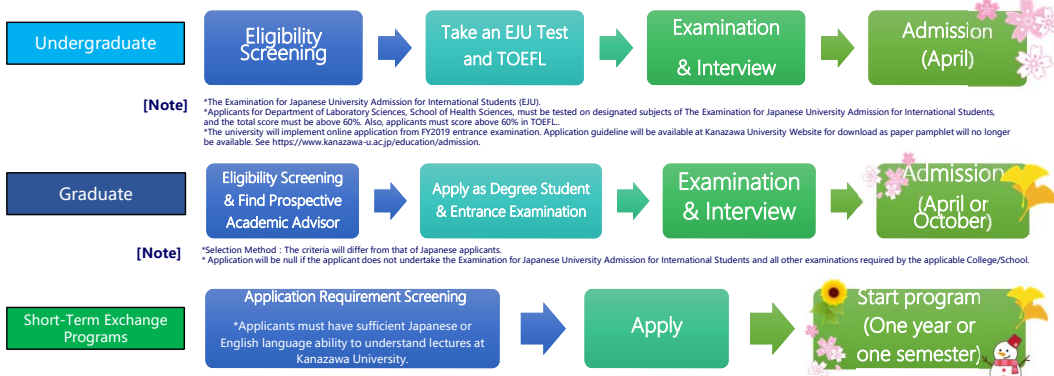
Undergraduate

Eligibility Screening

Take an EJU Test and TOEFL

Examination & Interview

Admission (April)

[Note] *The Examination for Japanese University Admission for International Students (EJU).
*Applicants for Department of Laboratory Sciences, School of Health Sciences, must be tested on designated subjects of The Examination for Japanese University Admission for International Students, and the total score must be above 60%. Also, applicants must score above 60% in TOEFL.
*The university will implement online application from FY2019 entrance examination. Application guideline will be available at Kanazawa University Website for download as paper pamphlet will no longer be available. See https://www.kanazawa-u.ac.jp/education/admission.

Graduate

Eligibility Screening & Find Prospective Academic Advisor

Apply as Degree Student & Entrance Examination

Examination & Interview

Admission (April or October)

[Note] *Selection Method : The criteria will differ from that of Japanese applicants.
* Application will be null if the applicant does not undertake the Examination for Japanese University Admission for International Students and all other examinations required by the applicable College/School.

Short-Term Exchange Programs

Application Requirement Screening
*Applicants must have sufficient Japanese or English language ability to understand lectures at Kanazawa University.

Apply

Start program (One year or one semester)